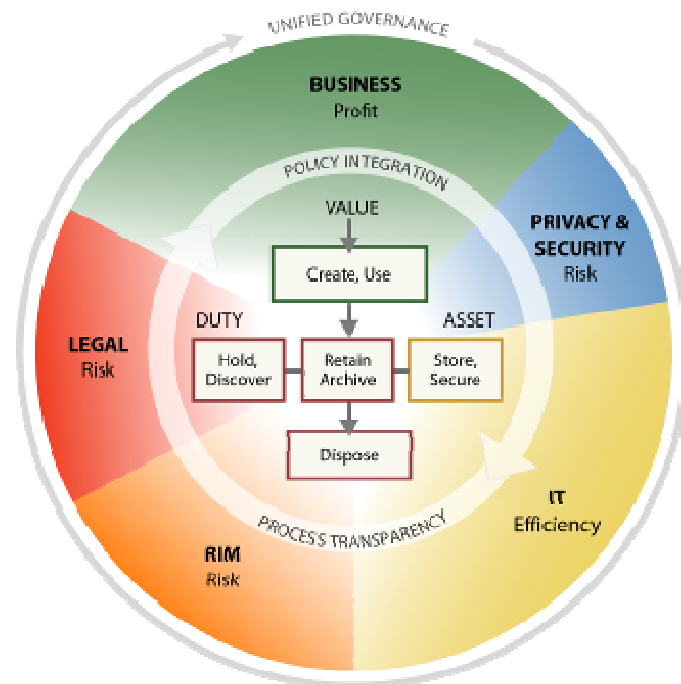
UNIFIED GOVERNANCE

BUSINESS
Profit

POLICY INTEGRATION

VALUE

Create, Use

PRIVACY & SECURITY
Risk

LEGAL
Risk

DUTY

ASSET

Hold, Discover

Retain Archive

Store, Secure

Dispose

IT
Efficiency

PROCESS TRANSPARENCY

RIM
Risk